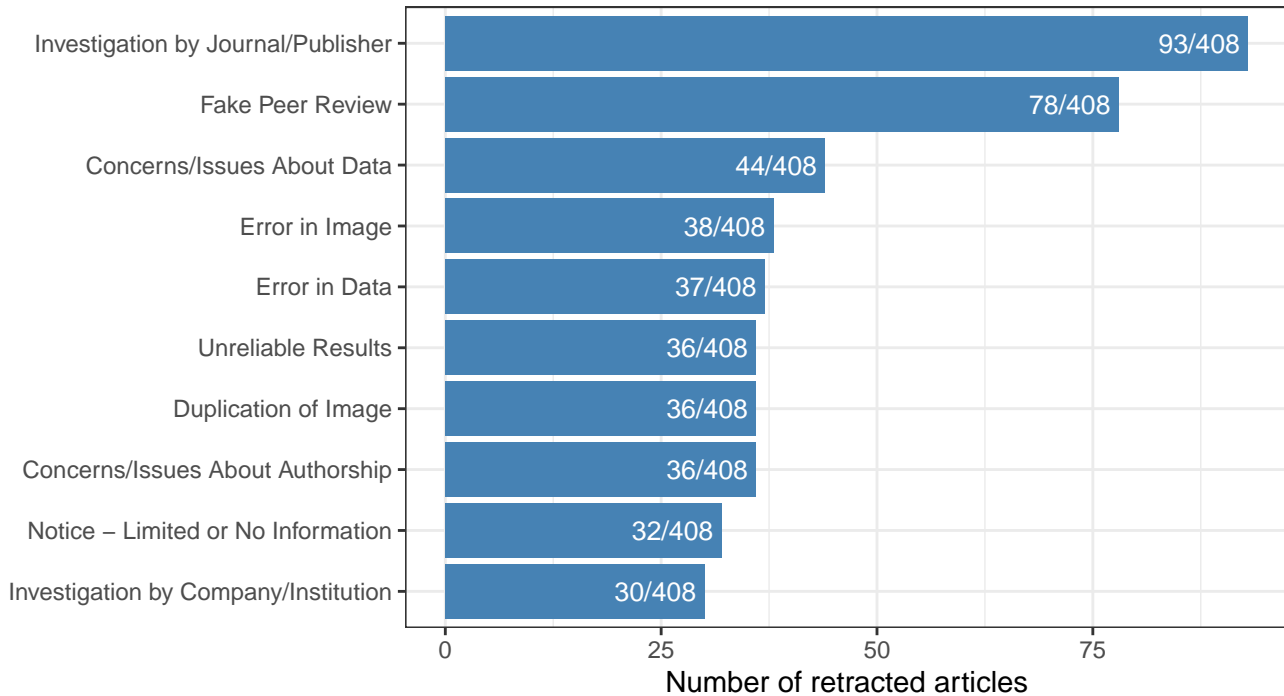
Investigation by Journal/Publisher 93/408
Fake Peer Review 78/408
Concerns/Issues About Data 44/408
Error in Image 38/408
Error in Data 37/408
Unreliable Results 36/408
Duplication of Image 36/408
Concerns/Issues About Authorship 36/408
Notice – Limited or No Information 32/408
Investigation by Company/Institution 30/408

0 25 50 75

Number of retracted articles